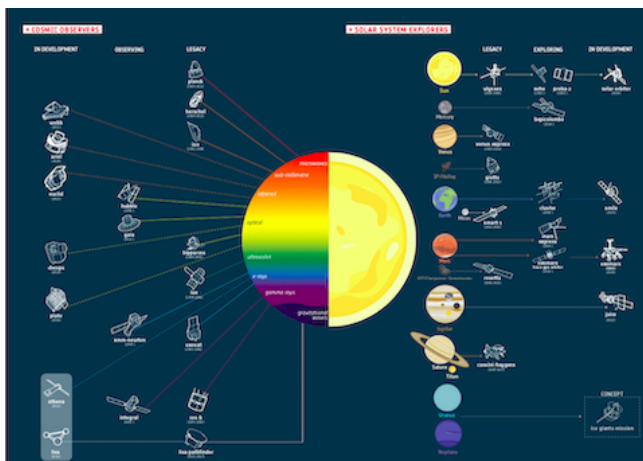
COSMIC OBSERVERS

IN DEVELOPMENT

OBSERVING

LEGACY

planck

herschel

iso

smith

ariel

euclid

hubble

gaia

cheops

plato

hipparcos

iue

xmm-newton

exosat

integral

cos-b

lisa pathfinder

athena

lisa

microwaves

sub-millimetre

infrared

optical

ultraviolet

x-rays

gamma rays

gravitational waves

SOLAR SYSTEM EXPLORERS

LEGACY

EXPLORING

IN DEVELOPMENT

Sun

ulysses

soho

proba-2

solar orbiter

Mercury

bepicolombo

Venus

venus express

giotto

Earth

Moon

smart-1

cluster

smile

Mars

mars express

exomars

Jupiter

juice

Saturn

Titan

cassini-huygens

Uranus

Neptune

CONCEPT

ice giants mission